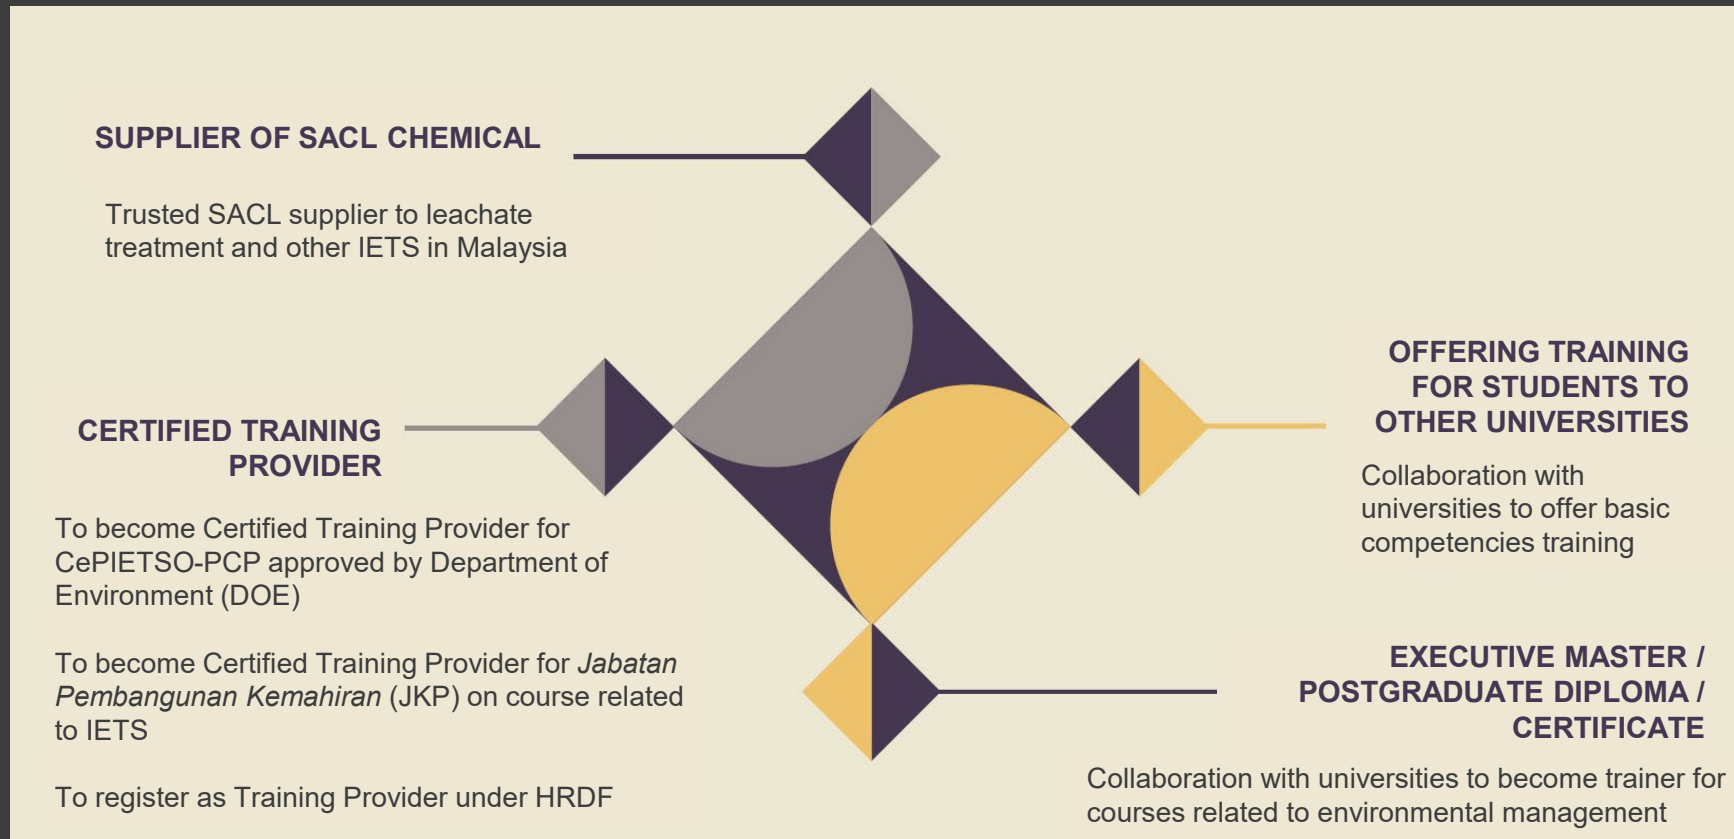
SUPPLIER OF SACL CHEMICAL

Trusted SACL supplier to leachate treatment and other IETS in Malaysia

OFFERING TRAINING FOR STUDENTS TO OTHER UNIVERSITIES

Collaboration with universities to offer basic competencies training

CERTIFIED TRAINING PROVIDER

To become Certified Training Provider for CePIETSO-PCP approved by Department of Environment (DOE)

To become Certified Training Provider for *Jabatan Pembangunan Kemahiran* (JKP) on course related to IETS

To register as Training Provider under HRDF

EXECUTIVE MASTER / POSTGRADUATE DIPLOMA / CERTIFICATE

Collaboration with universities to become trainer for courses related to environmental management